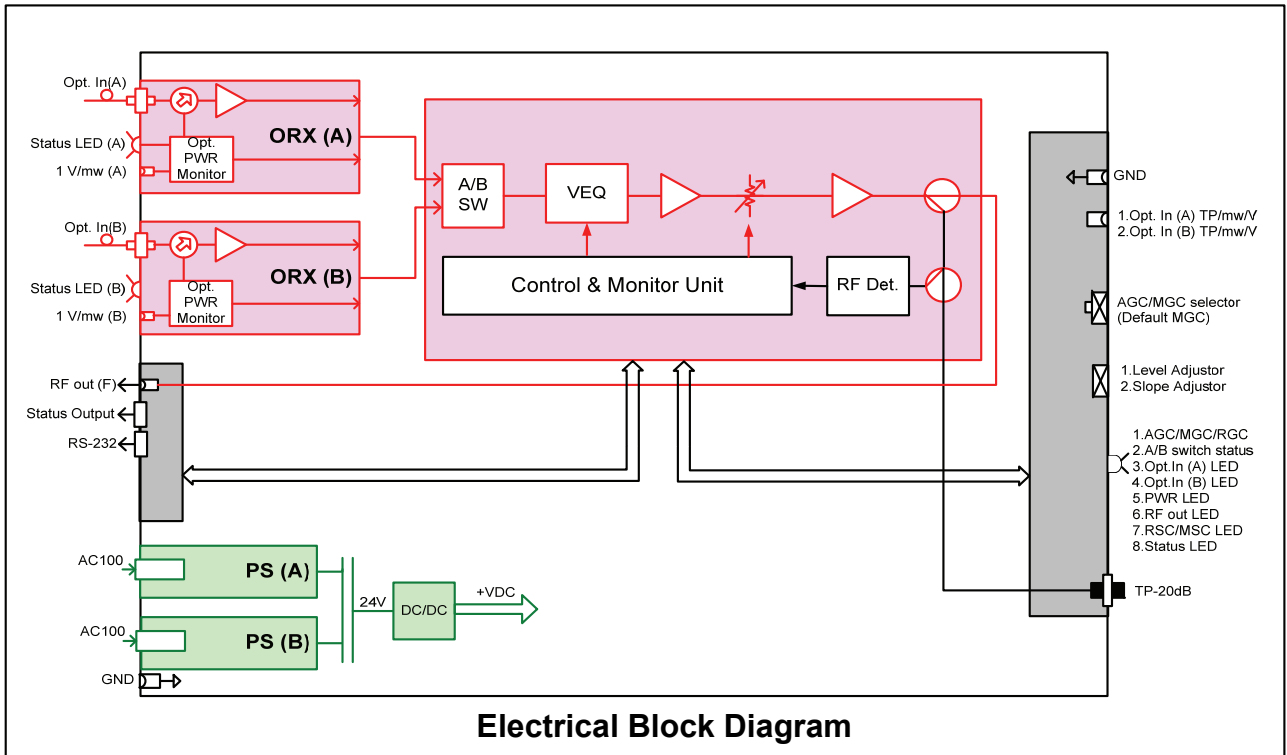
Opt. In(A)
Status LED (A)
1 V/mw (A)
Opt. PWR Monitor
ORX (A)

Opt. In(B)
Status LED (B)
1 V/mw (B)
Opt. PWR Monitor
ORX (B)

A/B SW
VEQ
Control & Monitor Unit
RF Det.

RF out (F)
Status Output
RS-232

GND
1.Opt. In (A) TP/mw/V
2.Opt. In (B) TP/mw/V
AGC/MGC selector (Default MGC)
1.Level Adjustor
2.Slope Adjustor
1.AGC/MGC/RGC
2.A/B switch status
3.Opt.In (A) LED
4.Opt.In (B) LED
5.PWR LED
6.RF out LED
7.RSC/MSC LED
8.Status LED
TP-20dB

AC100
PS (A)
AC100
PS (B)
GND
24V
DC/DC
+VDC

Electrical Block Diagram